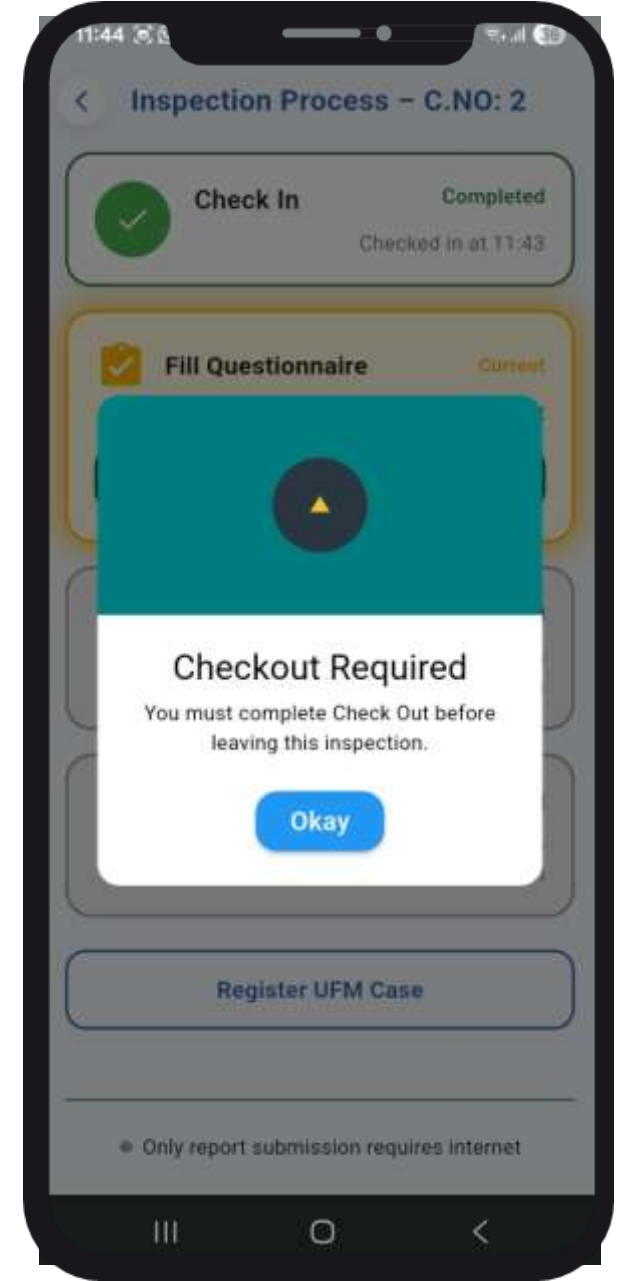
11:44

36

Inspection Process – C.NO: 2

Check In

Completed

Checked in at 11:43

Fill Questionnaire

Current

Checkout Required

You must complete Check Out before leaving this inspection.

Okay

Register UFM Case

Only report submission requires internet